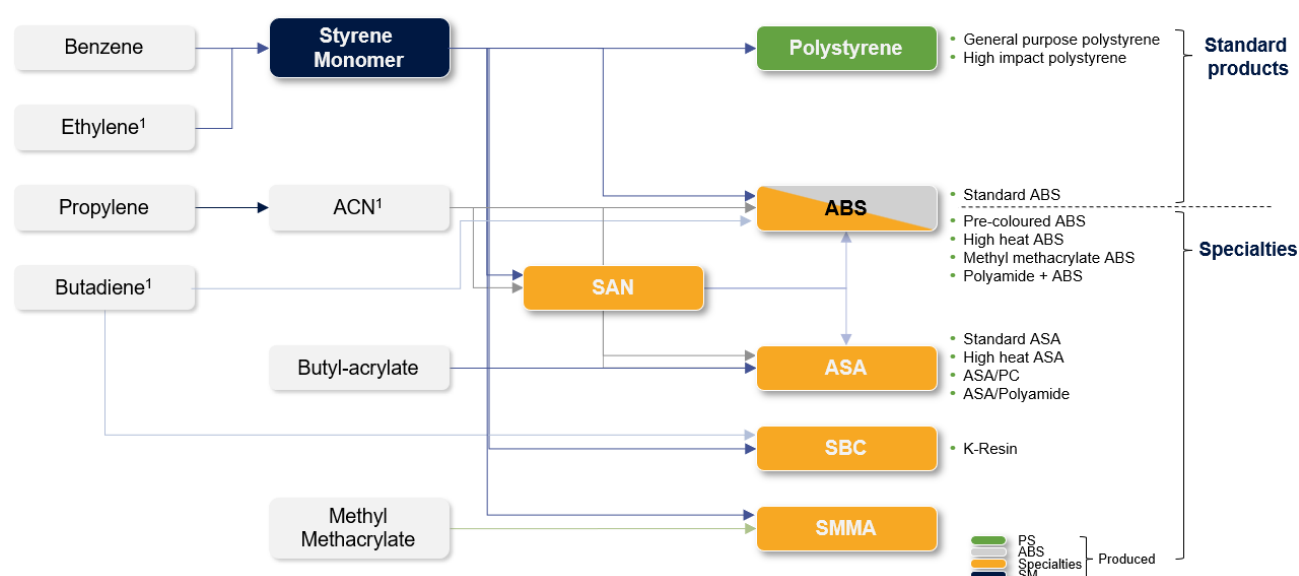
Benzene

Ethylene$^1$

Styrene Monomer

Polystyrene

- General purpose polystyrene
- High impact polystyrene

Standard products

Propylene

ACN$^1$

ABS

- Standard ABS

Butadiene$^1$

SAN

- Pre-coloured ABS
- High heat ABS
- Methyl methacrylate ABS
- Polyamide + ABS

Specialties

Butyl-acrylate

ASA

- Standard ASA
- High heat ASA
- ASA/PC
- ASA/Polyamide

SBC

- K-Resin

Methyl Methacrylate

SMMA

PS
ABS
Specialties
SM
Produced